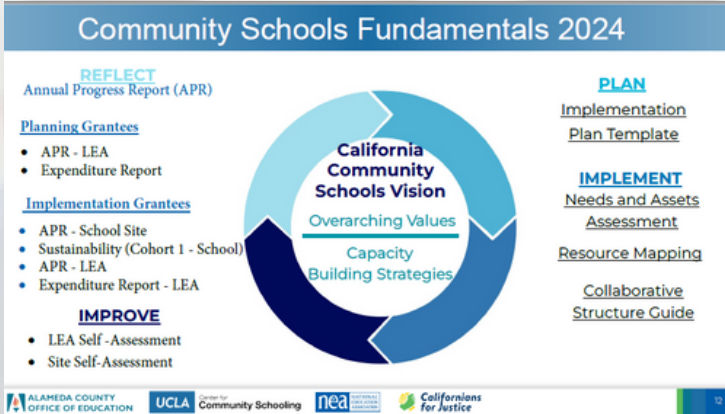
Community Schools Fundamentals 2024

REFLECT
Annual Progress Report (APR)

Planning Grantees
- APR - LEA
- Expenditure Report

Implementation Grantees
- APR - School Site
- Sustainability (Cohort 1 - School)
- APR - LEA
- Expenditure Report - LEA

IMPROVE
- LEA Self-Assessment
- Site Self-Assessment

California Community Schools Vision
Overarching Values
Capacity Building Strategies

PLAN
Implementation Plan Template

IMPLEMENT
Needs and Assets Assessment

Resource Mapping

Collaborative Structure Guide

ALAMEDA COUNTY OFFICE OF EDUCATION
UCLA Center for Community Schooling
nea NATIONAL EDUCATION ASSOCIATION
Californians for Justice
12